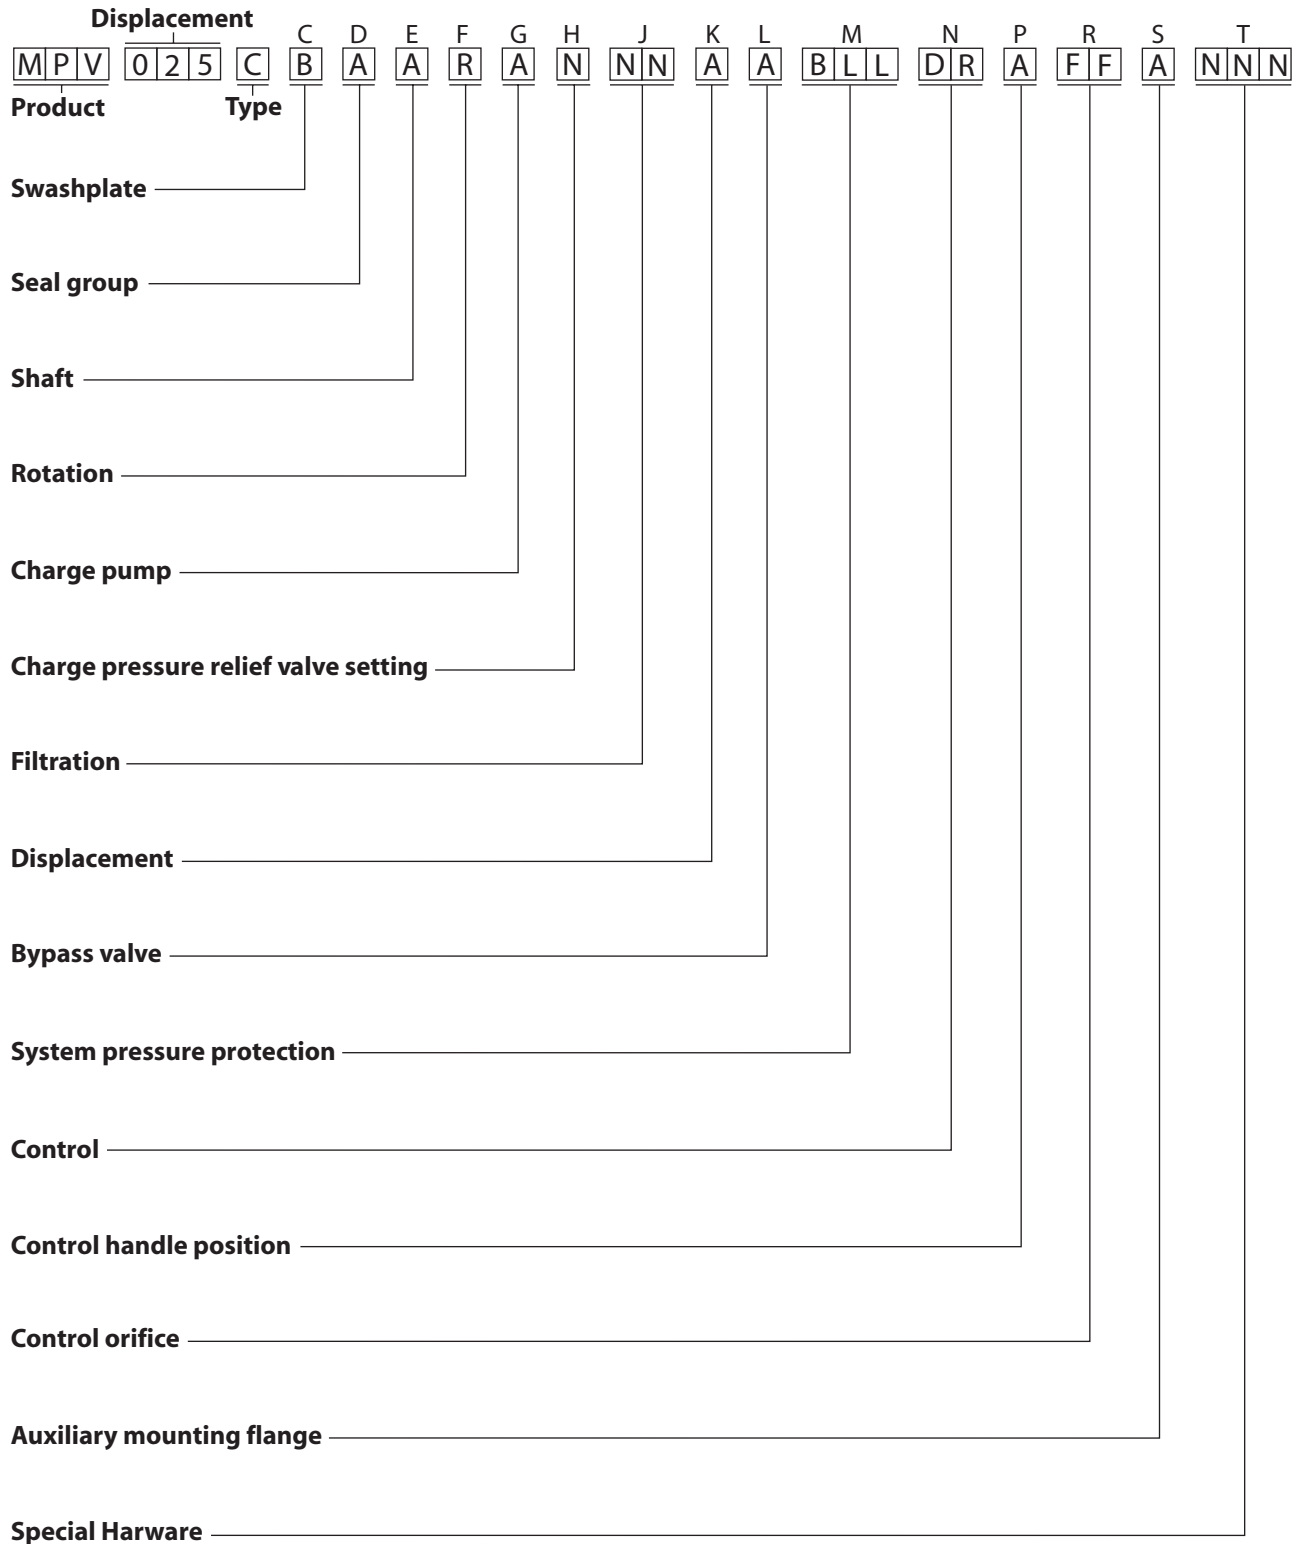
Displacement

C D E F G H J K L M N P R S T

M P V 0 2 5 C B A A R A N N N A A B L L D R A F F A N N N

Product

Type

Swashplate

Seal group

Shaft

Rotation

Charge pump

Charge pressure relief valve setting

Filtration

Displacement

Bypass valve

System pressure protection

Control

Control handle position

Control orifice

Auxiliary mounting flange

Special Harware